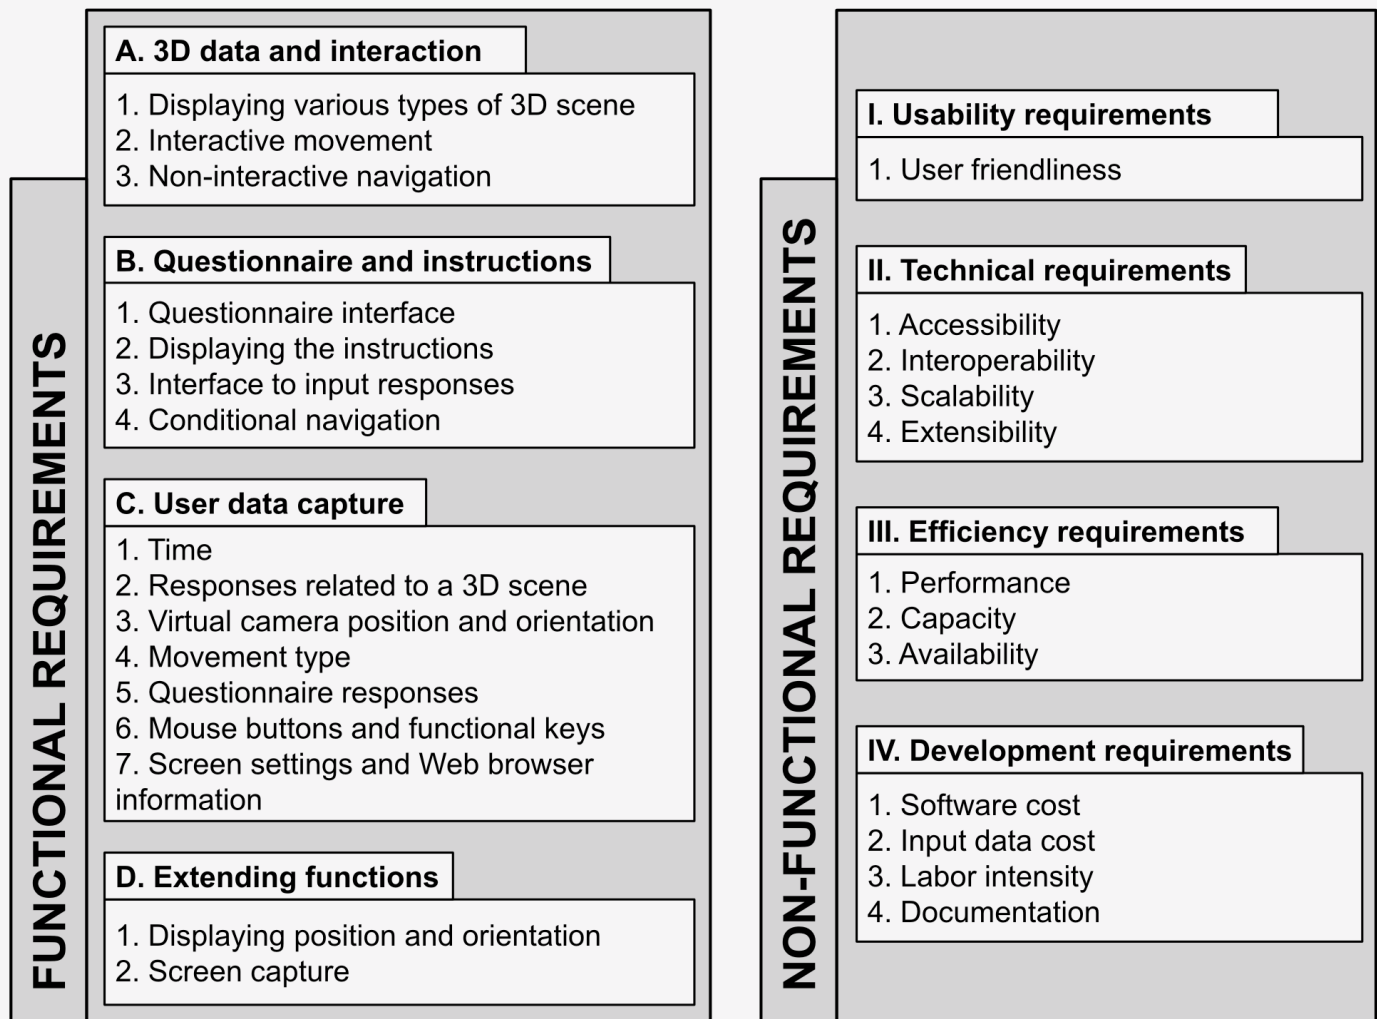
FUNCTIONAL REQUIREMENTS

A. 3D data and interaction

1. Displaying various types of 3D scene
2. Interactive movement
3. Non-interactive navigation

B. Questionnaire and instructions

1. Questionnaire interface
2. Displaying the instructions
3. Interface to input responses
4. Conditional navigation

C. User data capture

1. Time
2. Responses related to a 3D scene
3. Virtual camera position and orientation
4. Movement type
5. Questionnaire responses
6. Mouse buttons and functional keys
7. Screen settings and Web browser information

D. Extending functions

1. Displaying position and orientation
2. Screen capture

NON-FUNCTIONAL REQUIREMENTS

I. Usability requirements

1. User friendliness

II. Technical requirements

1. Accessibility
2. Interoperability
3. Scalability
4. Extensibility

III. Efficiency requirements

1. Performance
2. Capacity
3. Availability

IV. Development requirements

1. Software cost
2. Input data cost
3. Labor intensity
4. Documentation